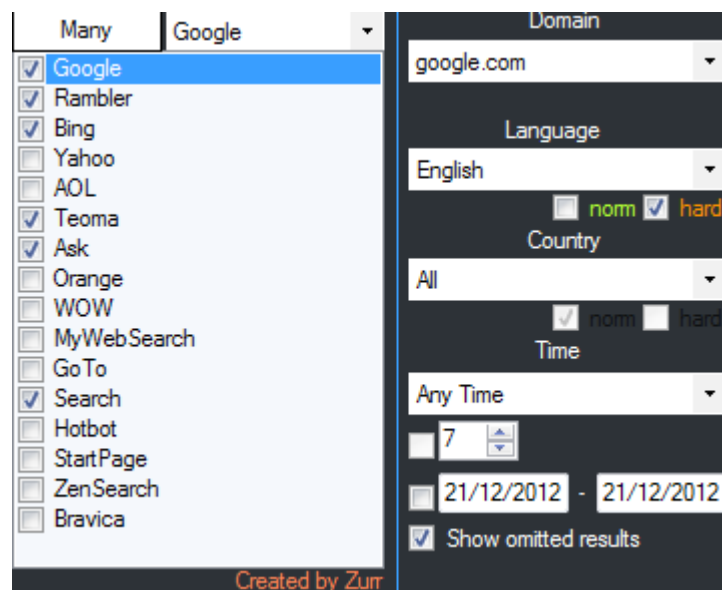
Many
Google
Google
Rambler
Bing
Yahoo
AOL
Teoma
Ask
Orange
WOW
MyWebSearch
GoTo
Search
Hotbot
StartPage
ZenSearch
Bravica
Created by Zurr

Domain
google.com
Language
English
norm hard
Country
All
norm hard
Time
Any Time
7
21/12/2012 - 21/12/2012
Show omitted results